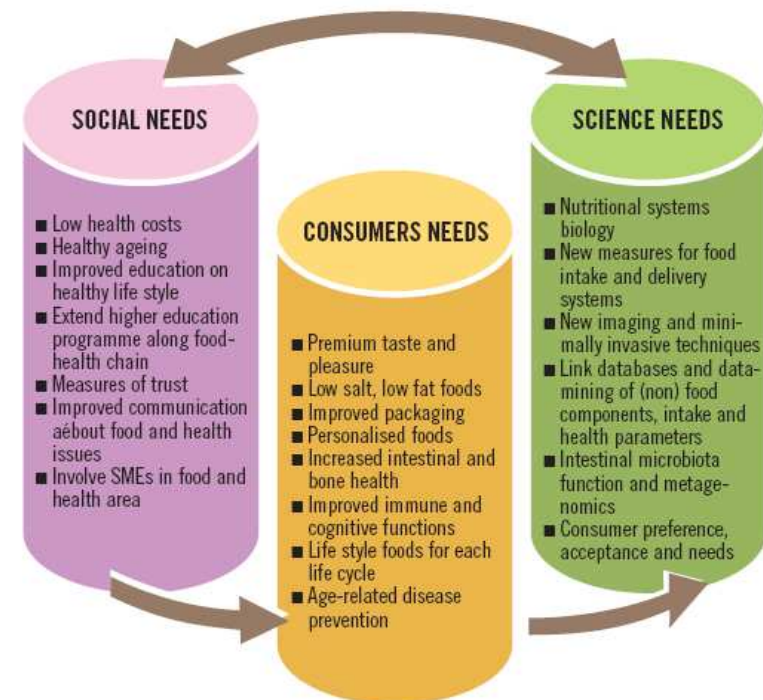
SOCIAL NEEDS

■ Low health costs
■ Healthy ageing
■ Improved education on healthy life style
■ Extend higher education programme along food-health chain
■ Measures of trust
■ Improved communication aébout food and health issues
■ Involve SMEs in food and health area

CONSUMERS NEEDS

■ Premium taste and pleasure
■ Low salt, low fat foods
■ Improved packaging
■ Personalised foods
■ Increased intestinal and bone health
■ Improved immune and cognitive functions
■ Life style foods for each life cycle
■ Age-related disease prevention

SCIENCE NEEDS

■ Nutritional systems biology
■ New measures for food intake and delivery systems
■ New imaging and minimally invasive techniques
■ Link databases and datamining of (non) food components, intake and health parameters
■ Intestinal microbiota function and metagenomics
■ Consumer preference, acceptance and needs